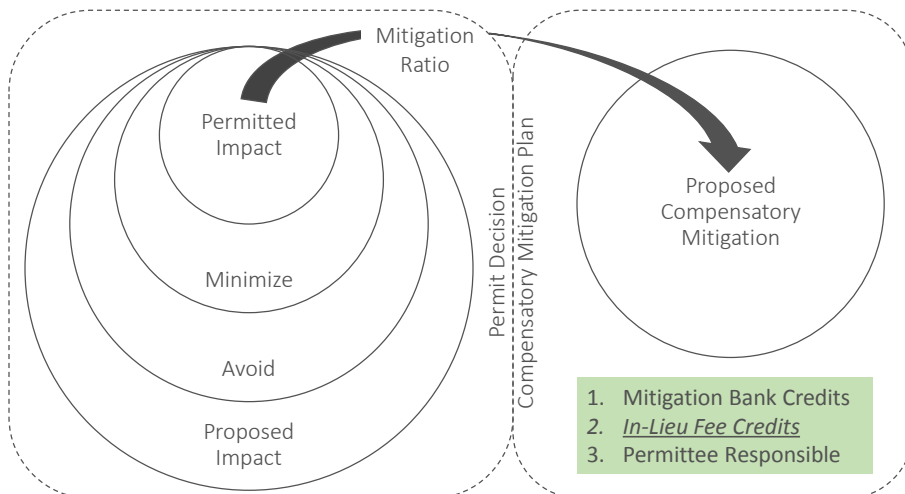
Mitigation Ratio

Permitted Impact

Minimize

Avoid

Proposed Impact

Permit Decision
Compensatory Mitigation Plan

Proposed Compensatory Mitigation

1. Mitigation Bank Credits
2. In-Lieu Fee Credits
3. Permittee Responsible